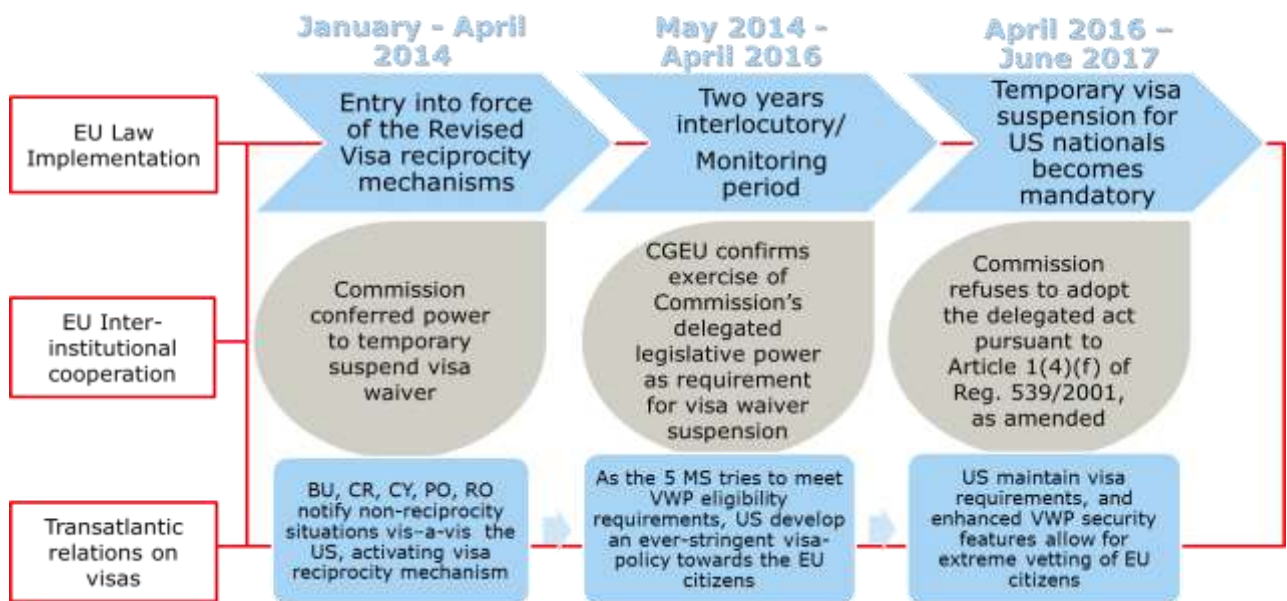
January - April 2014

May 2014 - April 2016

April 2016 – June 2017

EU Law Implementation

Entry into force of the Revised Visa reciprocity mechanisms

Two years interlocutory/ Monitoring period

Temporary visa suspension for US nationals becomes mandatory

EU Inter-institutional cooperation

Commission conferred power to temporary suspend visa waiver

CGEU confirms exercise of Commission's delegated legislative power as requirement for visa waiver suspension

Commission refuses to adopt the delegated act pursuant to Article 1(4)(f) of Reg. 539/2001, as amended

Transatlantic relations on visas

BU, CR, CY, PO, RO notify non-reciprocity situations vis-a-vis the US, activating visa reciprocity mechanism

As the 5 MS tries to meet VWP eligibility requirements, US develop an ever-stringent visa-policy towards the EU citizens

US maintain visa requirements, and enhanced VWP security features allow for extreme vetting of EU citizens